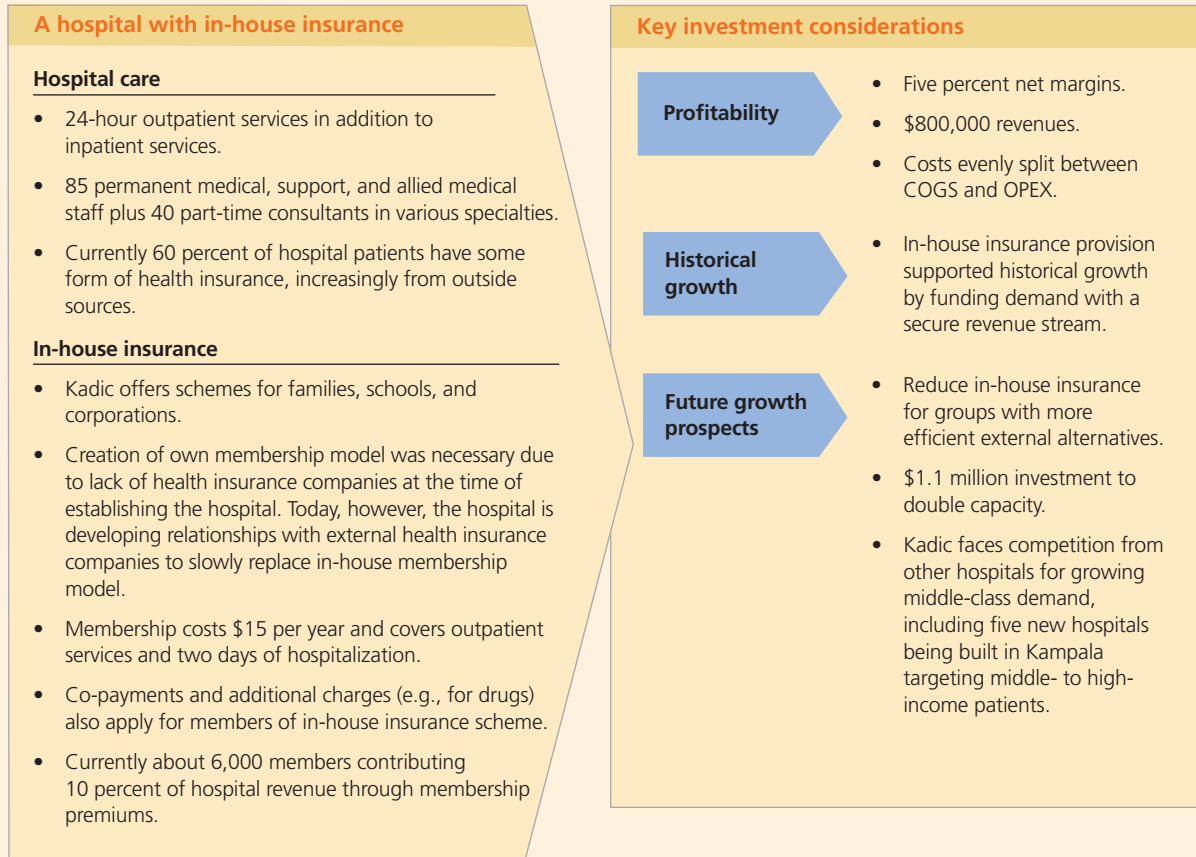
A hospital with in-house insurance

Hospital care

• 24-hour outpatient services in addition to inpatient services.

• 85 permanent medical, support, and allied medical staff plus 40 part-time consultants in various specialties.

• Currently 60 percent of hospital patients have some form of health insurance, increasingly from outside sources.

In-house insurance

• Kadic offers schemes for families, schools, and corporations.

• Creation of own membership model was necessary due to lack of health insurance companies at the time of establishing the hospital. Today, however, the hospital is developing relationships with external health insurance companies to slowly replace in-house membership model.

• Membership costs $15 per year and covers outpatient services and two days of hospitalization.

• Co-payments and additional charges (e.g., for drugs) also apply for members of in-house insurance scheme.

• Currently about 6,000 members contributing 10 percent of hospital revenue through membership premiums.

Key investment considerations

Profitability

• Five percent net margins.

• $800,000 revenues.

• Costs evenly split between COGS and OPEX.

Historical growth

• In-house insurance provision supported historical growth by funding demand with a secure revenue stream.

Future growth prospects

• Reduce in-house insurance for groups with more efficient external alternatives.

• $1.1 million investment to double capacity.

• Kadic faces competition from other hospitals for growing middle-class demand, including five new hospitals being built in Kampala targeting middle- to high-income patients.